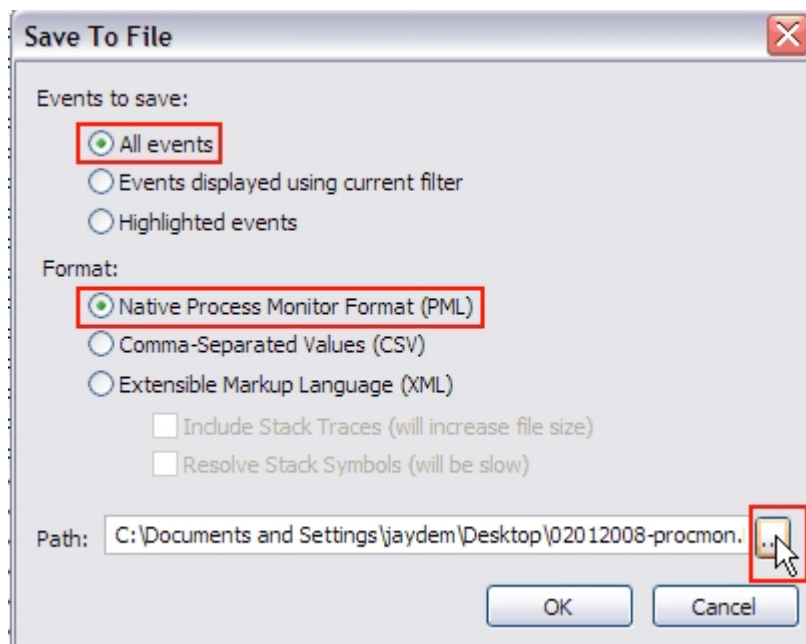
Save To File

Events to save:

All events

Events displayed using current filter

Highlighted events

Format:

Native Process Monitor Format (PML)

Comma-Separated Values (CSV)

Extensible Markup Language (XML)

Include Stack Traces (will increase file size)

Resolve Stack Symbols (will be slow)

Path: C:\Documents and Settings\jaydem\Desktop\02012008-procmon.

...

OK

Cancel